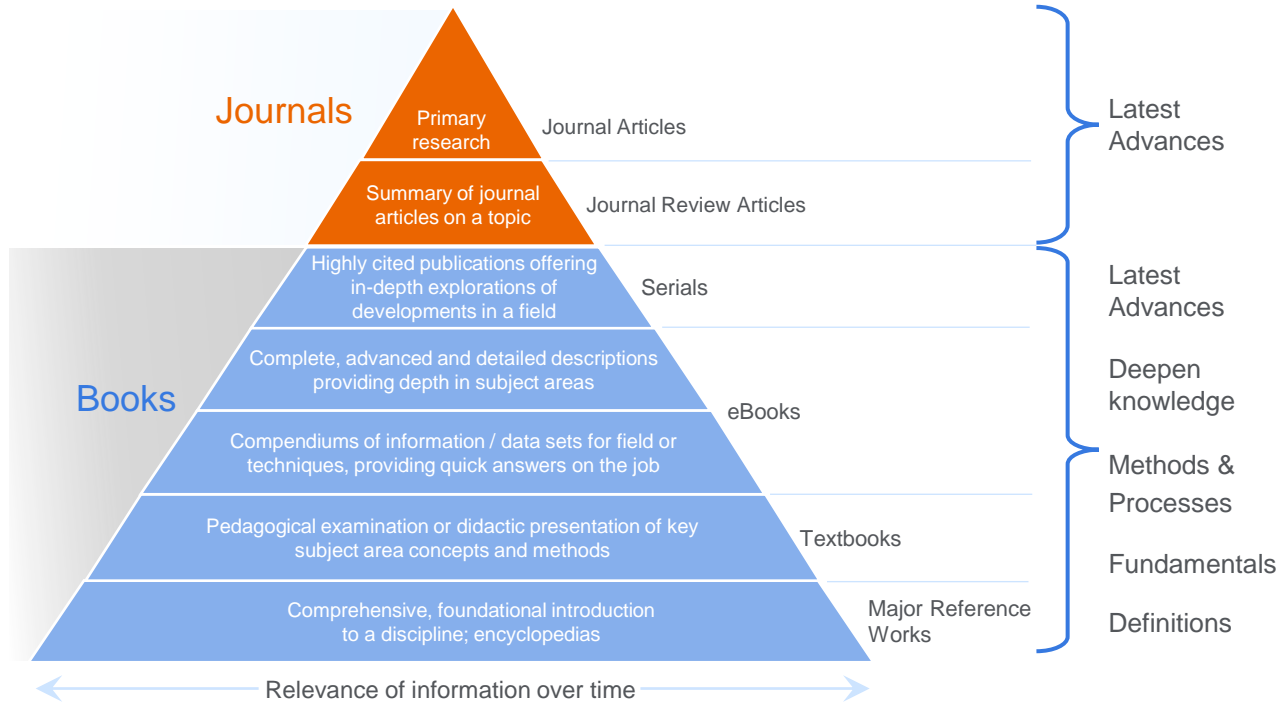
Journals

Primary research

Journal Articles

Summary of journal articles on a topic

Journal Review Articles

Latest Advances

Books

Highly cited publications offering in-depth explorations of developments in a field

Serials

Complete, advanced and detailed descriptions providing depth in subject areas

eBooks

Compendiums of information / data sets for field or techniques, providing quick answers on the job

Pedagogical examination or didactic presentation of key subject area concepts and methods

Textbooks

Comprehensive, foundational introduction to a discipline; encyclopedias

Major Reference Works

Latest Advances

Deepen knowledge

Methods & Processes

Fundamentals

Definitions

Relevance of information over time